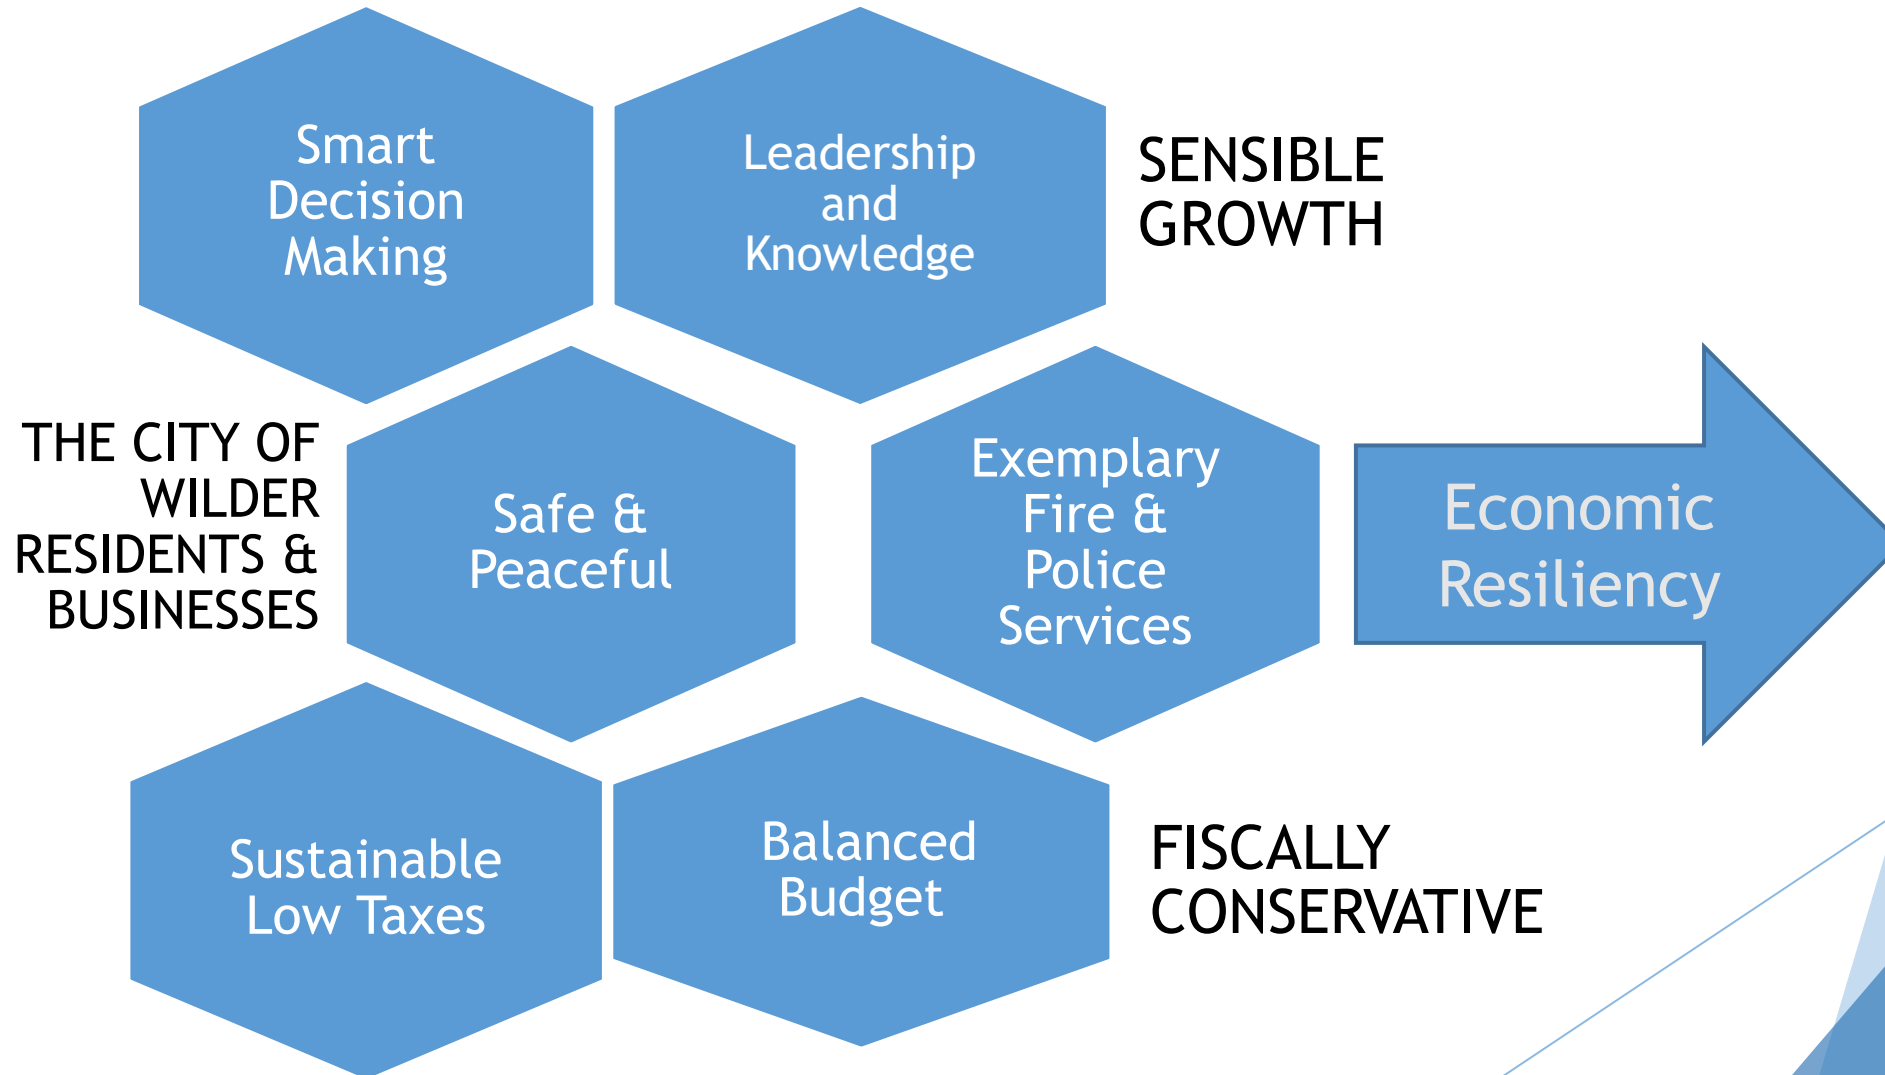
Smart Decision Making

Leadership and Knowledge

SENSIBLE GROWTH

THE CITY OF WILDER RESIDENTS & BUSINESSES

Safe & Peaceful

Exemplary Fire & Police Services

Economic Resiliency

Sustainable Low Taxes

Balanced Budget

FISCALLY CONSERVATIVE